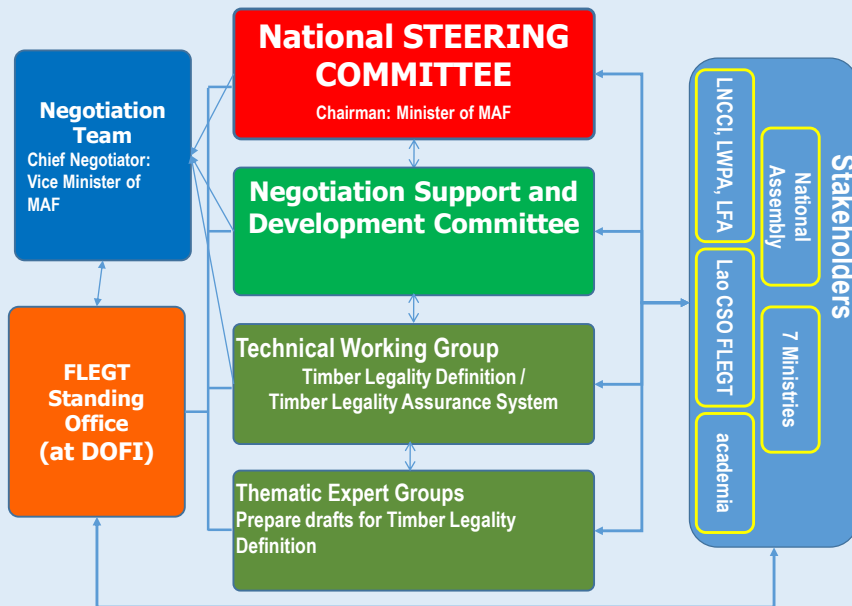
National STEERING COMMITTEE
Chairman: Minister of MAF

Negotiation Team
Chief Negotiator: Vice Minister of MAF

Negotiation Support and Development Committee

FLEGT Standing Office (at DOFI)

Technical Working Group
Timber Legality Definition / Timber Legality Assurance System

Thematic Expert Groups
Prepare drafts for Timber Legality Definition

Stakeholders
LNCCI, LWPA, LFA
National Assembly
Lao CSO FLEGT
7 Ministries
academia